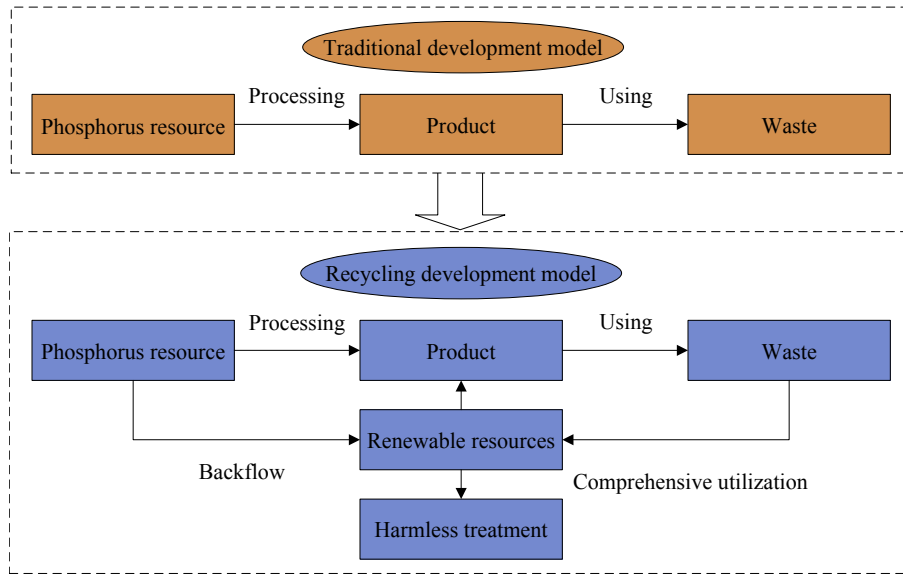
Traditional development model

Phosphorus resource

Processing

Product

Using

Waste

Recycling development model

Phosphorus resource

Processing

Product

Using

Waste

Renewable resources

Backflow

Comprehensive utilization

Harmless treatment